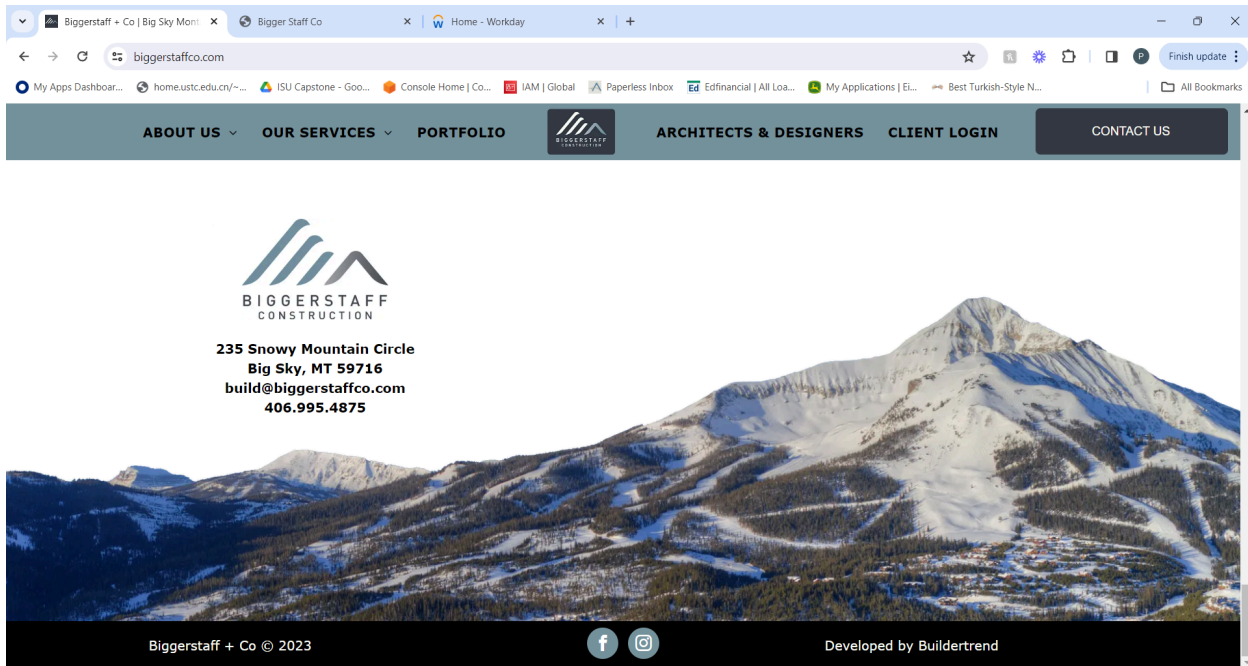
Biggerstaff + Co | Big Sky Mont
Bigger Staff Co
Home - Workday

biggerstaffco.com

Finish update

My Apps Dashboar... home.ustc.edu.cn/~... ISU Capstone - Goo... Console Home | Co... IAM | Global Paperless Inbox Edfinancial | All Loa... My Applications | Ei... Best Turkish-Style N... All Bookmarks

ABOUT US OUR SERVICES PORTFOLIO BIGGERSTAFF CONSTRUCTION ARCHITECTS & DESIGNERS CLIENT LOGIN CONTACT US

BIGGERSTAFF
CONSTRUCTION

235 Snowy Mountain Circle
Big Sky, MT 59716
build@biggerstaffco.com
406.995.4875

Biggerstaff + Co © 2023
Developed by Buildertrend